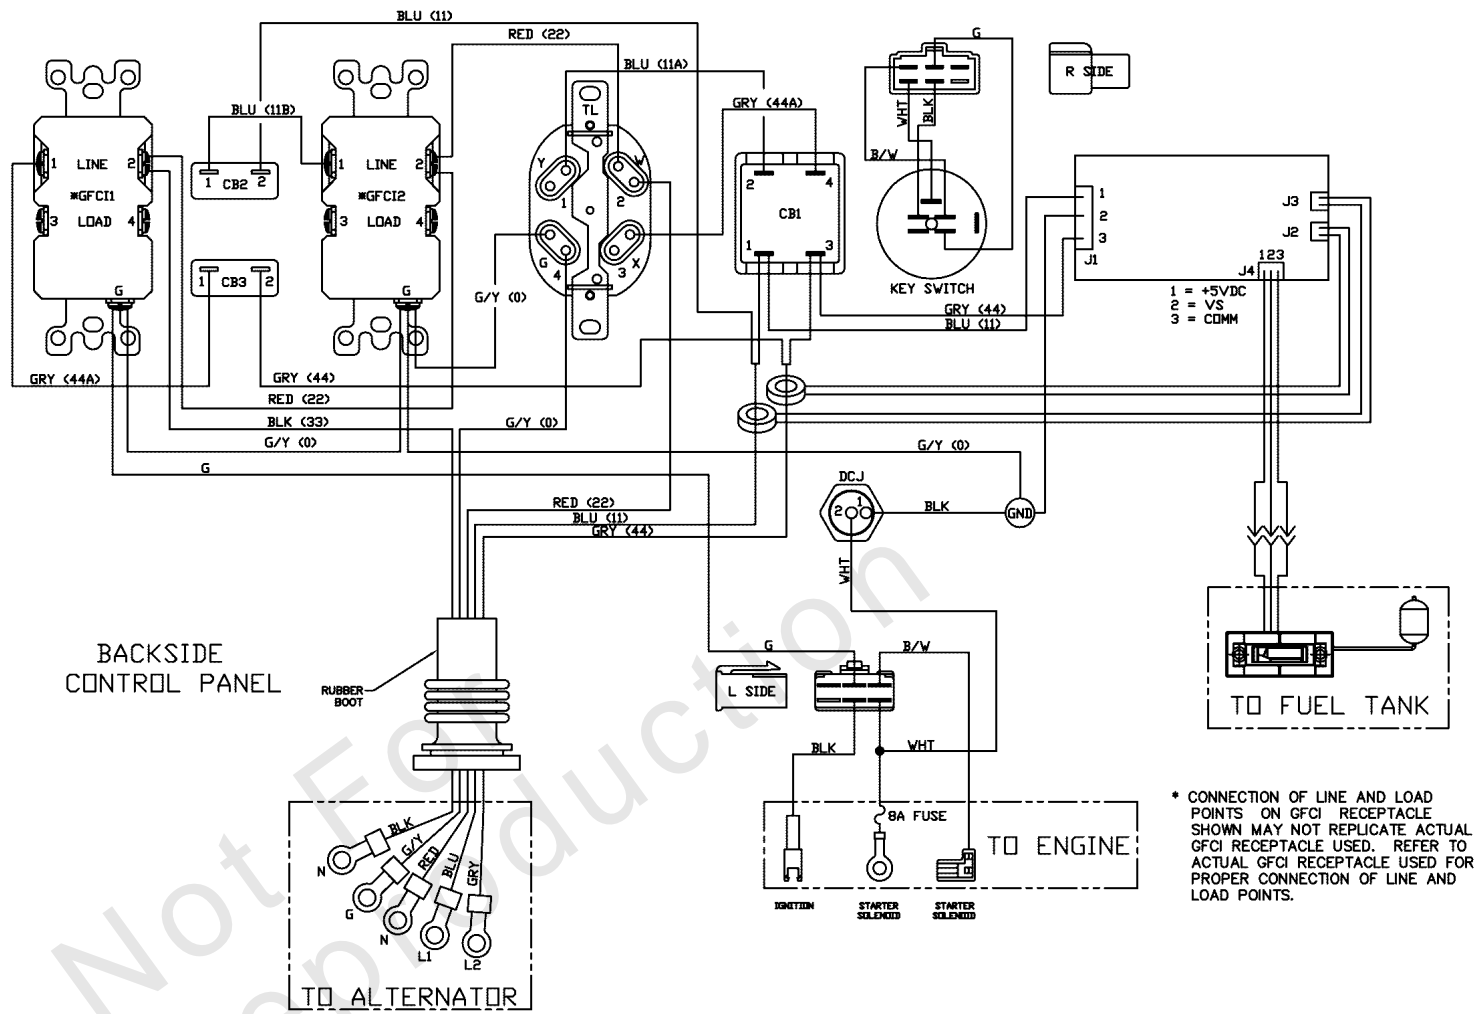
BLU (11)
RED (22)
BLU (11A)
GRY (44A)
G
R SIDE
BLU (11B)
1 LINE 2
*GFCI1
3 LOAD 4
G
1 CB2 2
1 CB3 2
1 LINE 2
*GFCI2
3 LOAD 4
G
TL
Y
W
1
2
G
4
3
X
G/Y (0)
2 4
CB1
1 3
WHT
BLK
B/W
KEY SWITCH
1
2
3
J1
J3
J2
J4 123
1 = +5VDC
2 = VS
3 = COMM
GRY (44)
BLU (11)
GRY (44A)
GRY (44)
RED (22)
BLK (33)
G/Y (0)
G
G/Y (0)
G/Y (0)
DCJ
2 1
BLK
GND
RED (22)
BLU (11)
GRY (44)
WHT
BACKSIDE
CONTROL PANEL
RUBBER BOOT
G
L SIDE
B/W
BLK
WHT
TO FUEL TANK
8A FUSE
TO ENGINE
IGNITION
STARTER SOLENOID
STARTER SOLENOID
* CONNECTION OF LINE AND LOAD POINTS ON GFCI RECEPTACLE SHOWN MAY NOT REPLICATE ACTUAL GFCI RECEPTACLE USED. REFER TO ACTUAL GFCI RECEPTACLE USED FOR PROPER CONNECTION OF LINE AND LOAD POINTS.
BLK
G/Y
RED
BLU
GRY
N
G
N
L1
L2
TO ALTERNATOR
Not For Reproduction